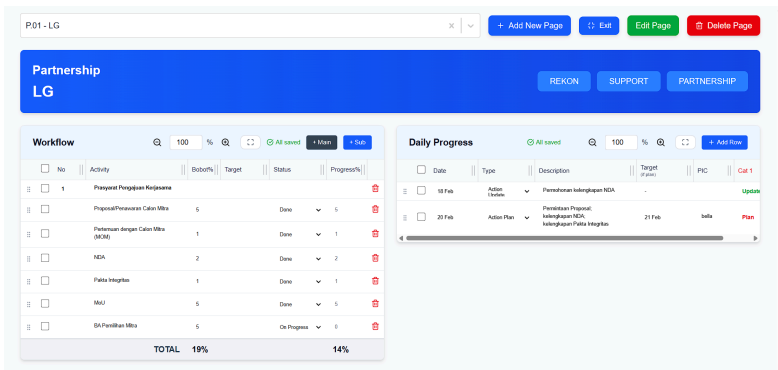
P.01 - LG

+ Add New Page | Exit | Edit Page | Delete Page

Partnership
LG

REKON | SUPPORT | PARTNERSHIP

Workflow | 100 % | All saved | + Main | + Sub

| No | Activity | Bobot% | Target | Status | Progress% |
|---|---|---|---|---|---|
| 1 | Prasyarat Pengajuan Kerjasama | | | | |
| | Proposal/Penawaran Calon Mitra | 5 | | Done | 5 |
| | Pertemuan dengan Calon Mitra (MOM) | 1 | | Done | 1 |
| | NDA | 2 | | Done | 2 |
| | Pakta Integritas | 1 | | Done | 1 |
| | MoU | 5 | | Done | 5 |
| | BA Pemilihan Mitra | 5 | | On Progress | 0 |
| | TOTAL | 19% | | | 14% |

Daily Progress | All saved | 100 % | + Add Row

| Date | Type | Description | Target (if plan) | PIC | Cat 1 |
|---|---|---|---|---|---|
| 18 Feb | Action Update | Permohonan kelengkapan NDA | - | | Update |
| 20 Feb | Action Plan | Permintaan Proposal; kelengkapan NDA; kelengkapan Pakta Integritas | 21 Feb | bella | Plan |